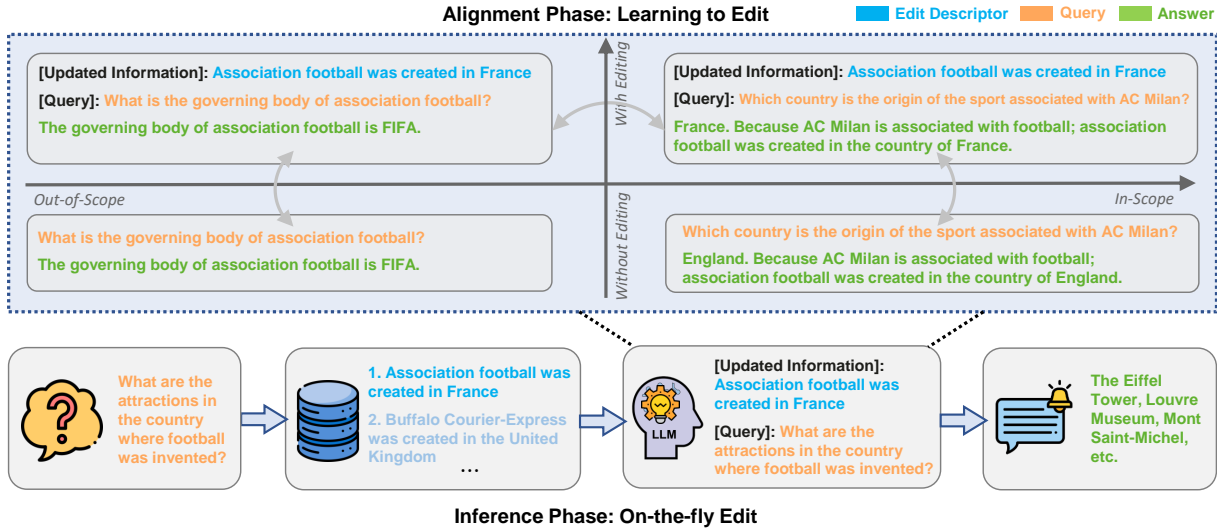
Alignment Phase: Learning to Edit

Edit Descriptor Query Answer

[Updated Information]: Association football was created in France
[Query]: What is the governing body of association football?
The governing body of association football is FIFA.

With Editing

[Updated Information]: Association football was created in France
[Query]: Which country is the origin of the sport associated with AC Milan?
France. Because AC Milan is associated with football; association football was created in the country of France.

Out-of-Scope

In-Scope

What is the governing body of association football?
The governing body of association football is FIFA.

Without Editing

Which country is the origin of the sport associated with AC Milan?
England. Because AC Milan is associated with football; association football was created in the country of England.

What are the attractions in the country where football was invented?

1. Association football was created in France
2. Buffalo Courier-Express was created in the United Kingdom
...

LLM

[Updated Information]: Association football was created in France
[Query]: What are the attractions in the country where football was invented?

The Eiffel Tower, Louvre Museum, Mont Saint-Michel, etc.

Inference Phase: On-the-fly Edit